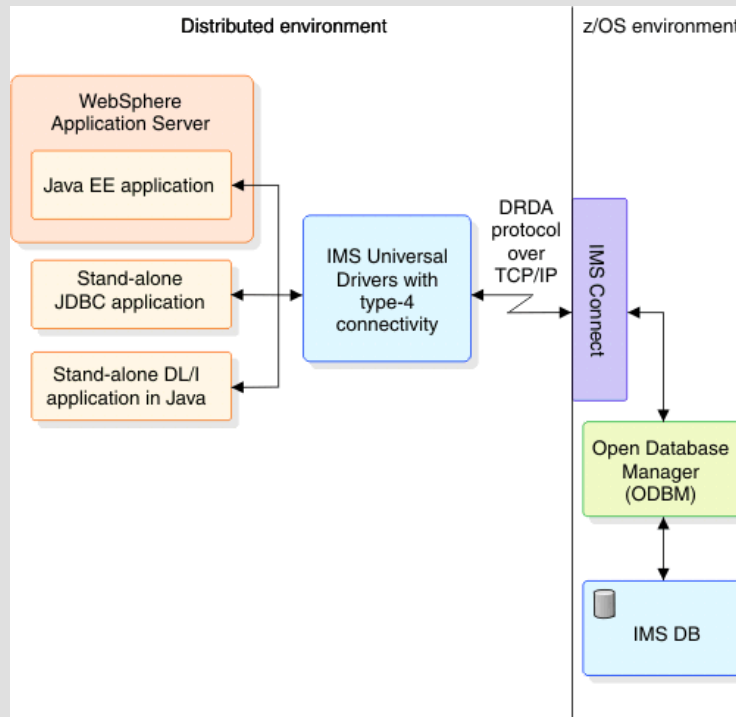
Distributed environment

z/OS environment

WebSphere Application Server

Java EE application

Stand-alone JDBC application

Stand-alone DL/I application in Java

IMS Universal Drivers with type-4 connectivity

DRDA protocol over TCP/IP

IMS Connect

Open Database Manager (ODBM)

IMS DB